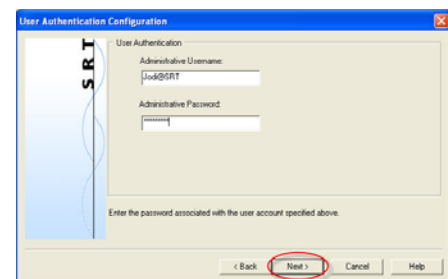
User Authentication Configuration

SRT

User Authentication

Administrative Username:

Jodi@SRT

Administrative Password:

**********

Enter the password associated with the user account specified above.

< Back

Next >

Cancel

Help